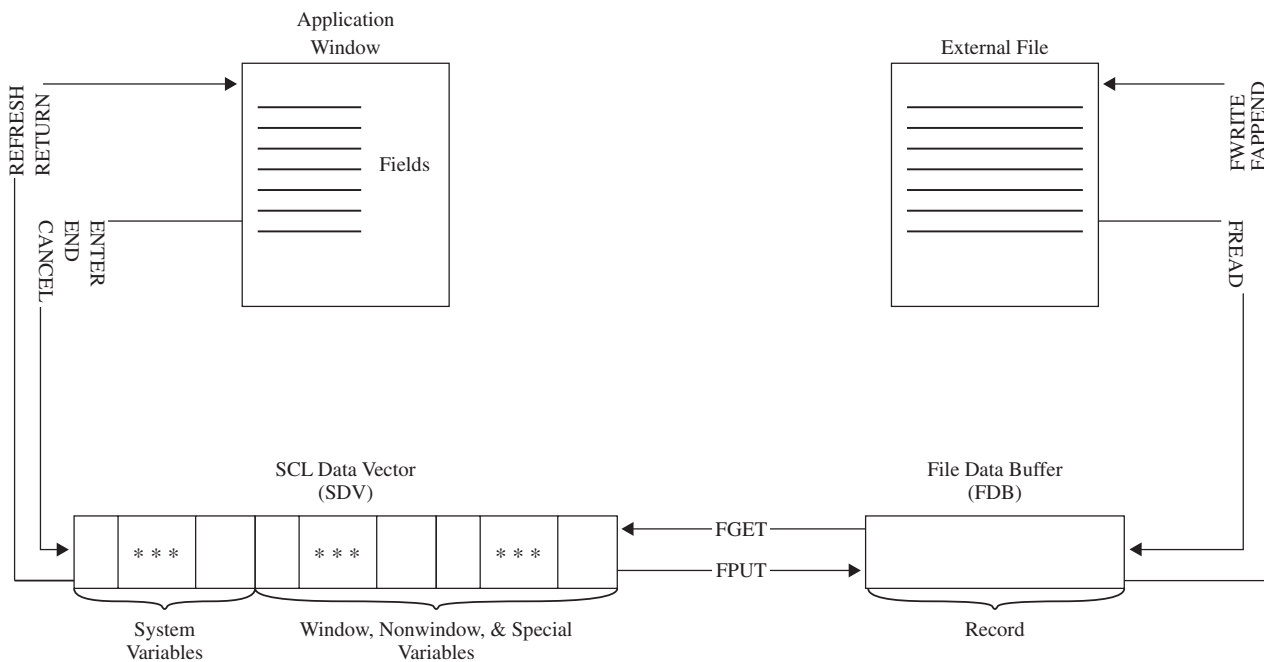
Application Window

Fields

REFRESH
RETURN

ENTER
END
CANCEL

External File

FWRITE
FAPPEND

FREAD

SCL Data Vector
(SDV)

* * *

* * *

* * *

FGET

FPUT

File Data Buffer
(FDB)

System Variables

Window, Nonwindow, & Special Variables

Record